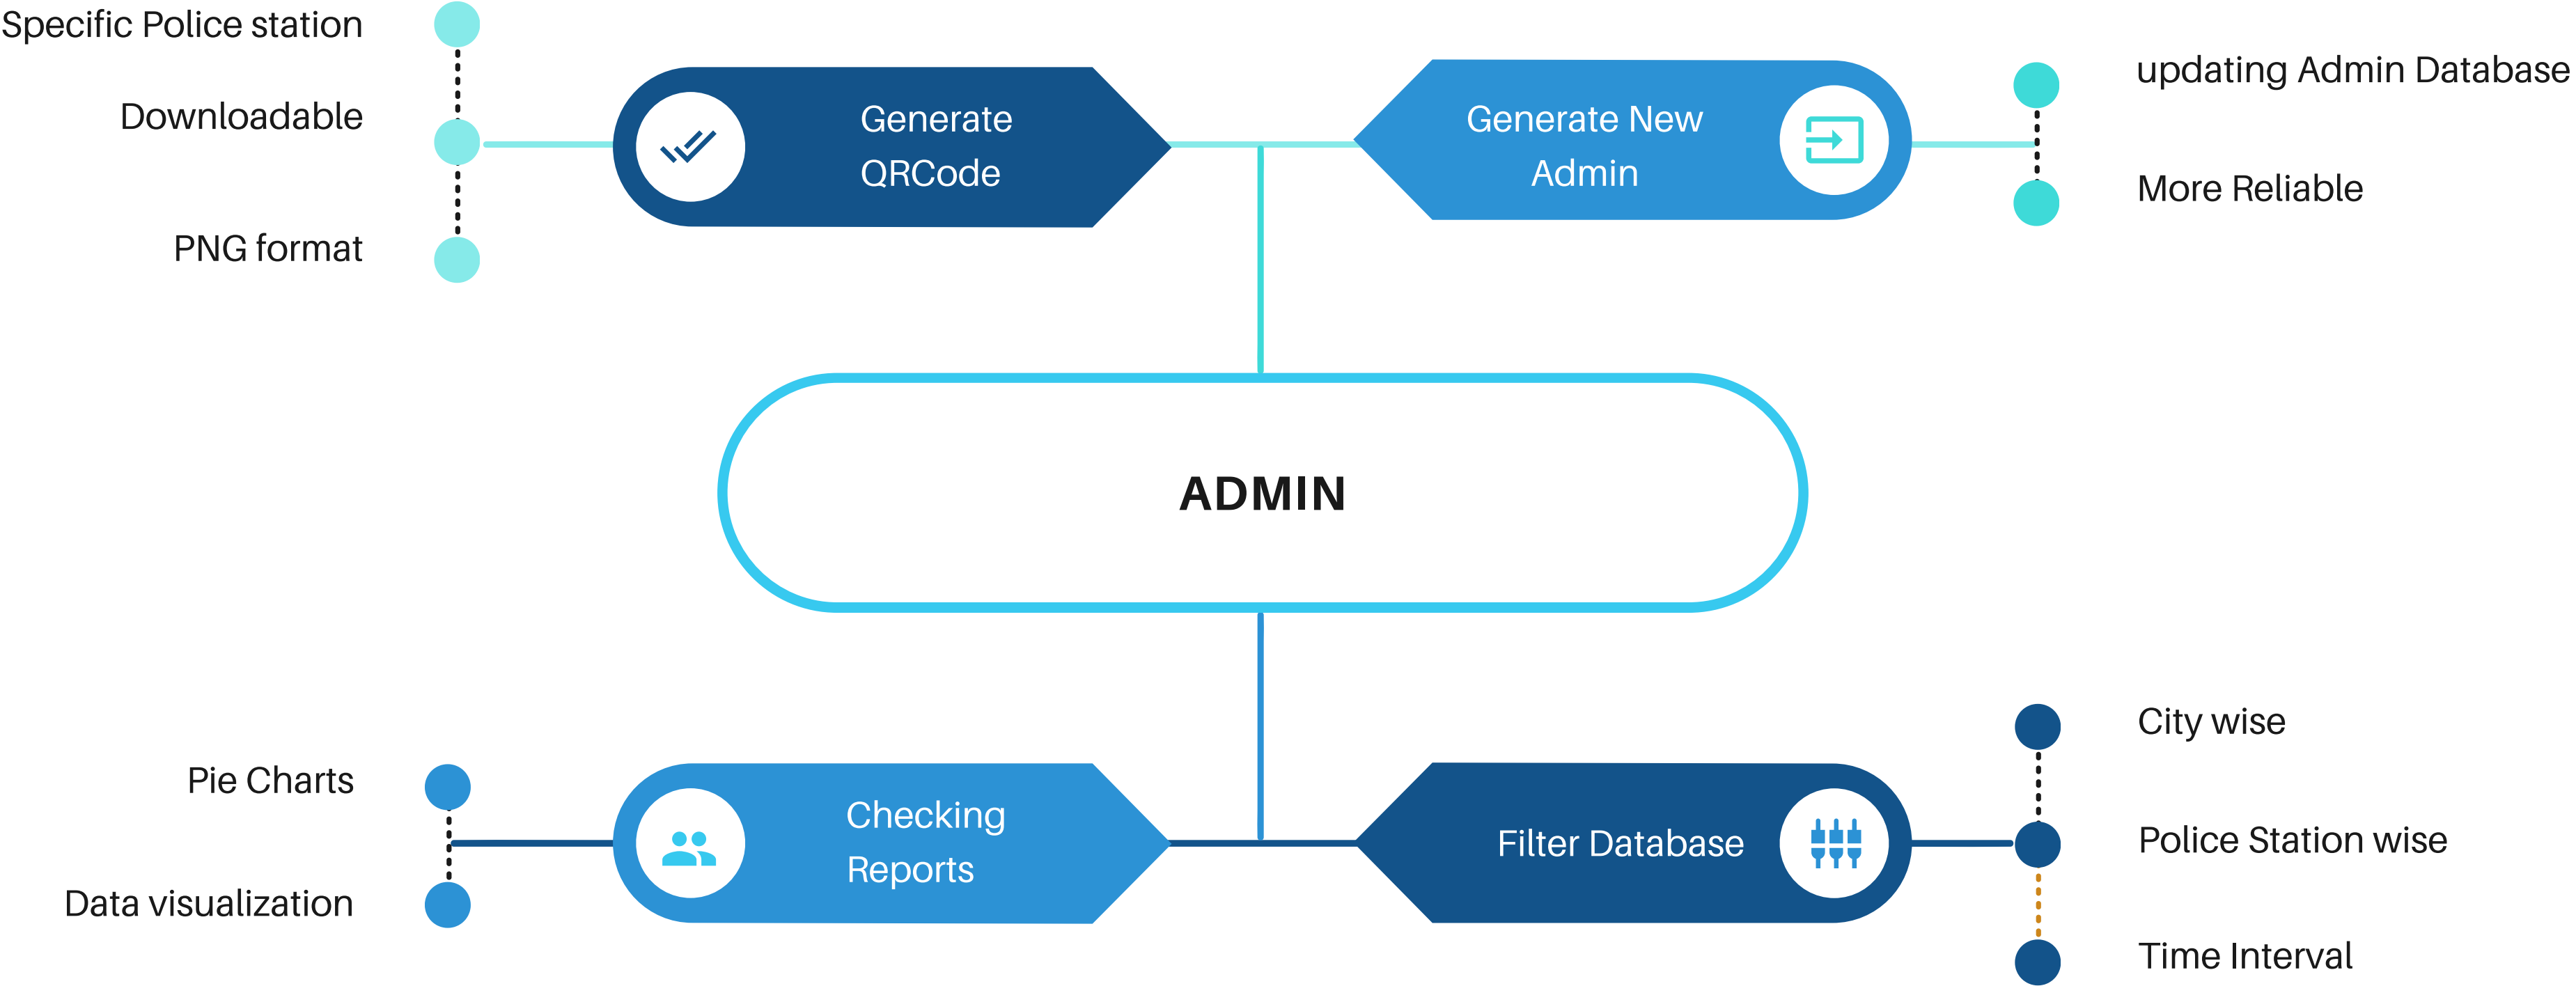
Specific Police station

Downloadable

PNG format

Generate QRCode

Generate New Admin

updating Admin Database

More Reliable

ADMIN

Pie Charts

Data visualization

Checking Reports

Filter Database

City wise

Police Station wise

Time Interval